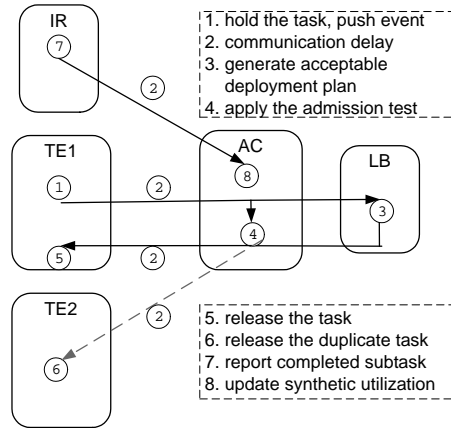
IR
7
2
1. hold the task, push event
2. communication delay
3. generate acceptable deployment plan
4. apply the admission test

TE1
1
2
AC
8
LB
3
4
5
2

TE2
2
6
5. release the task
6. release the duplicate task
7. report completed subtask
8. update synthetic utilization